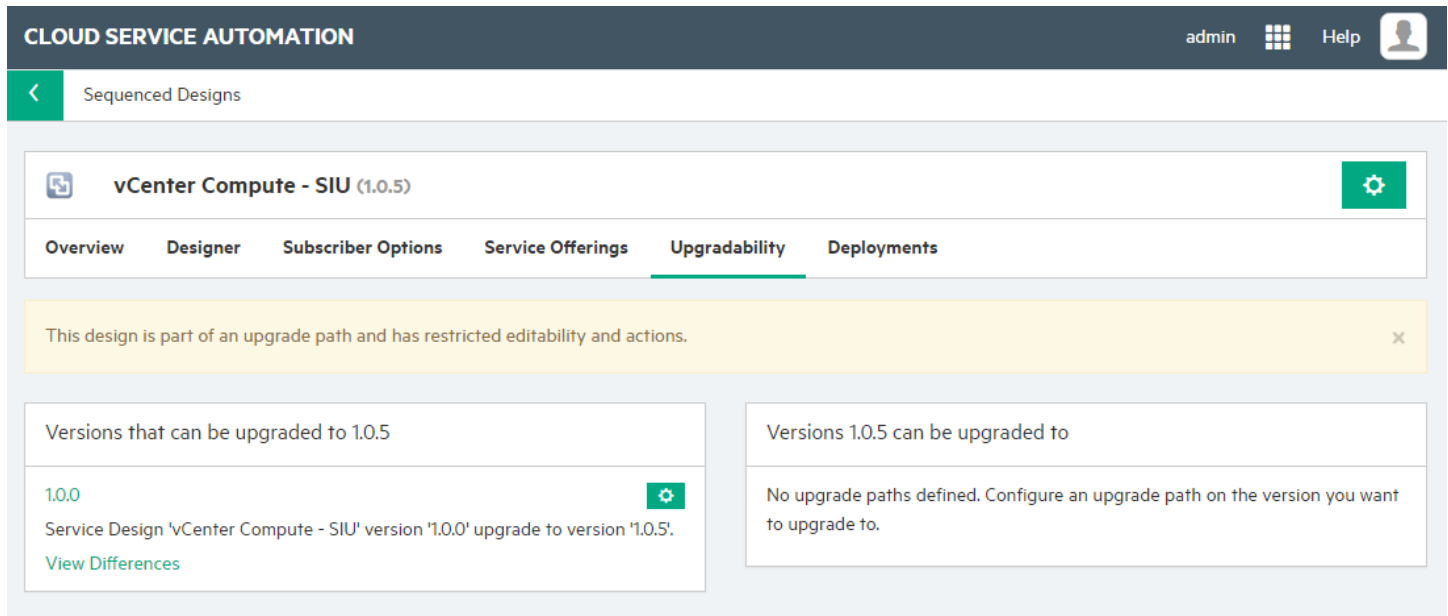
CLOUD SERVICE AUTOMATION

admin Help

Sequenced Designs

vCenter Compute - SIU (1.0.5)

Overview Designer Subscriber Options Service Offerings Upgradability Deployments

This design is part of an upgrade path and has restricted editability and actions.

×

Versions that can be upgraded to 1.0.5

1.0.0

Service Design 'vCenter Compute - SIU' version '1.0.0' upgrade to version '1.0.5'.

View Differences

Versions 1.0.5 can be upgraded to

No upgrade paths defined. Configure an upgrade path on the version you want to upgrade to.